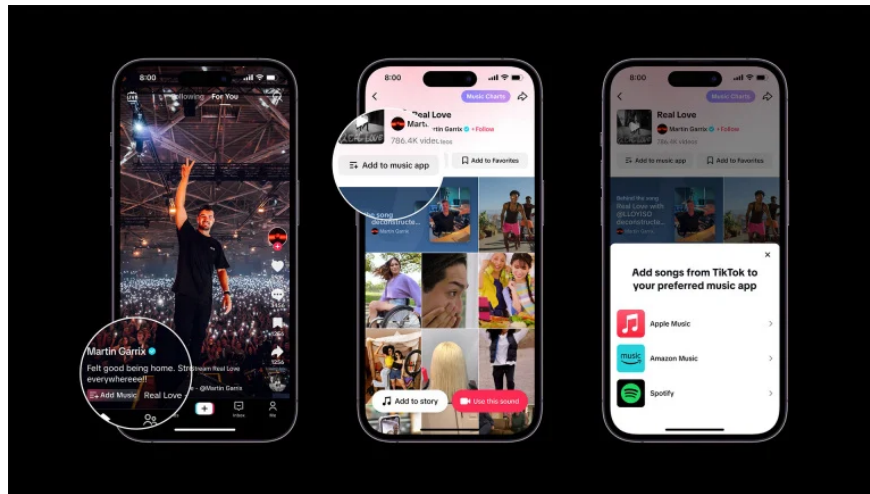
8:00

LIVE Following For You

Martin Garrix

Felt good being home. Stream Real Love everywhereee!!

Add Music Real Love

Stream Real Love - @Martin Garrix

1256

Inbox Me

8:00

Music Charts

Real Love

Martin Garrix Follow

786.4K videos

Add to music app

Add to Favorites

Behind the song deconstruct...

Martin Garrix

Add to story

Use this sound

8:00

Music Charts

Real Love

Martin Garrix Follow

Add to music app

Add to Favorites

Behind the song Real Love with @LOVISD deconstruct...

Martin Garrix

×

Add songs from TikTok to your preferred music app

Apple Music

Amazon Music

music

Spotify